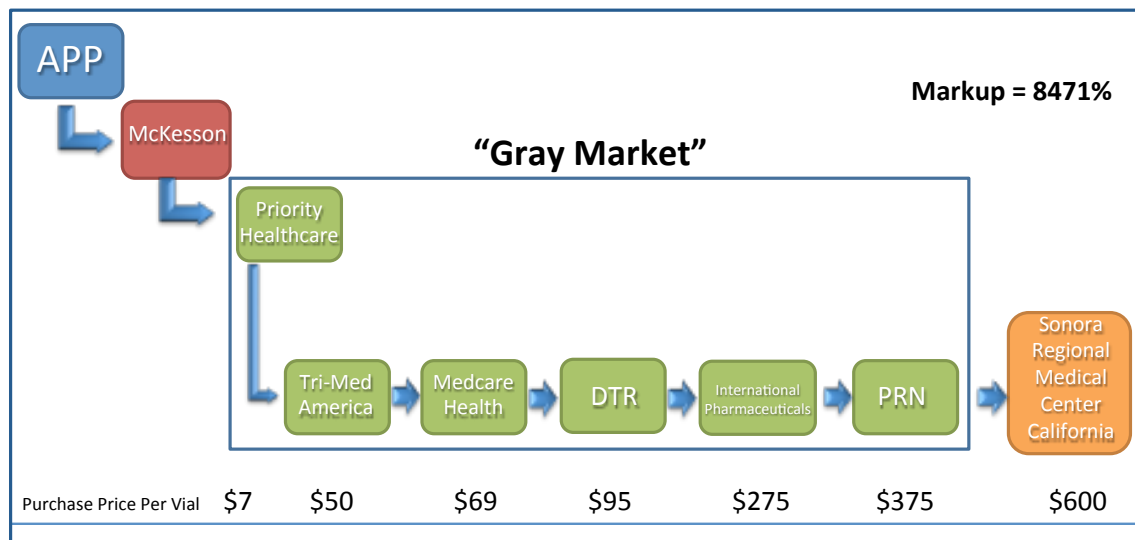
APP

McKesson

Markup = 8471%

"Gray Market"

Priority Healthcare

Tri-Med America

Medcare Health

DTR

International Pharmaceuticals

PRN

Sonora Regional Medical Center California

| Purchase Price Per Vial | \$7 | \$50 | \$69 | \$95 | \$275 | \$375 | \$600 |
|---|---|---|---|---|---|---|---|